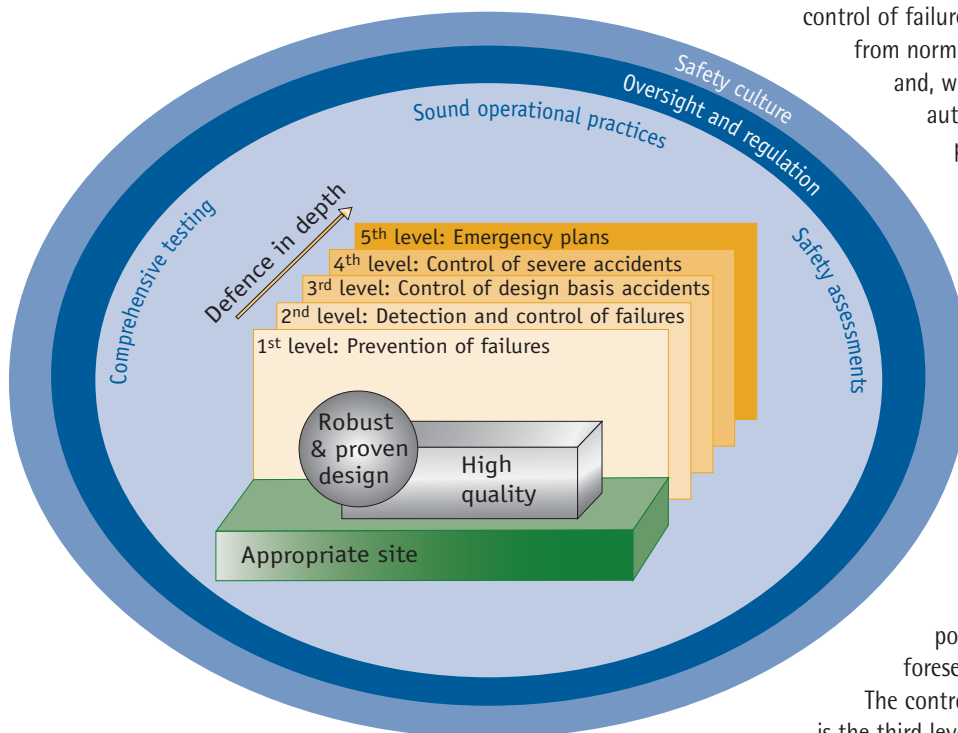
control of failure
from norm
and, w
aut
h

Safety culture
Oversight and regulation
Sound operational practices
Comprehensive testing
Safety assessments
Defence in depth

5$^{th}$ level: Emergency plans
4$^{th}$ level: Control of severe accidents
3$^{rd}$ level: Control of design basis accidents
2$^{nd}$ level: Detection and control of failures
1$^{st}$ level: Prevention of failures

Robust & proven design
High quality
Appropriate site

po
forese
The contro
is the third lev